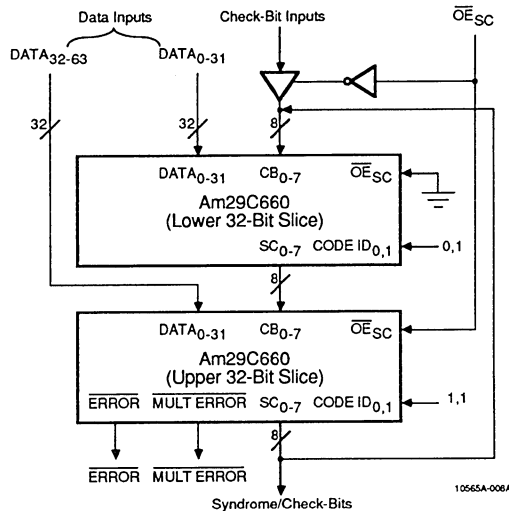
Data Inputs

Check-Bit Inputs

$\overline{OE}_{SC}$

$DATA_{32-63}$

$DATA_{0-31}$

32

32

8

$DATA_{0-31}$

$CB_{0-7}$

$\overline{OE}_{SC}$

Am29C660
(Lower 32-Bit Slice)

$SC_{0-7}$

CODE $ID_{0,1}$

0,1

8

$DATA_{0-31}$

$CB_{0-7}$

$\overline{OE}_{SC}$

Am29C660
(Upper 32-Bit Slice)

$\overline{ERROR}$

$\overline{MULT\ ERROR}$

$SC_{0-7}$

CODE $ID_{0,1}$

1,1

8

$\overline{ERROR}$

$\overline{MULT\ ERROR}$

10565A-006A

Syndrome/Check-Bits